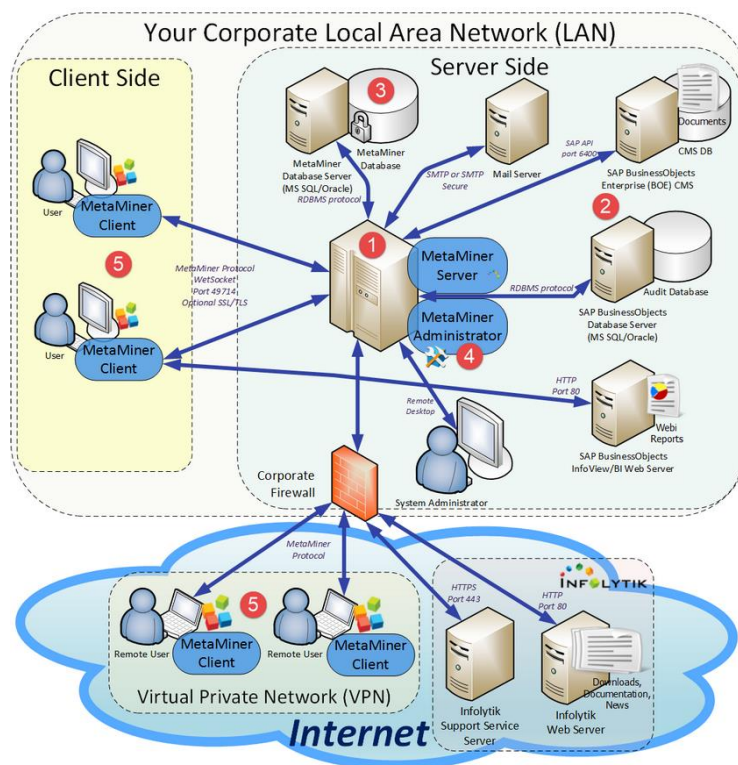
Your Corporate Local Area Network (LAN)

Client Side

Server Side

3

MetaMiner Database

MetaMiner Database Server (MS SQL/Oracle)

RDBMS protocol

SMTP or SMTP Secure

Mail Server

SAP API port 6400

Documents

CMS DB

SAP BusinessObjects Enterprise (BOE) CMS

2

User

MetaMiner Client

5

MetaMiner Protocol WebSocket Port 49714 Optional SSL/TLS

1

MetaMiner Server

RDBMS protocol

Audit Database

SAP BusinessObjects Database Server (MS SQL/Oracle)

User

MetaMiner Client

MetaMiner Administrator

4

HTTP Port 80

Remote Desktop

Webi Reports

SAP BusinessObjects InfoView/BI Web Server

Corporate Firewall

System Administrator

MetaMiner Protocol

INFOLYTIK

HTTPS Port 443

HTTP Port 80

5

Remote User

MetaMiner Client

Remote User

MetaMiner Client

Downloads, Documentation, News

Virtual Private Network (VPN)

Infolytik Support Service Server

Infolytik Web Server

Internet